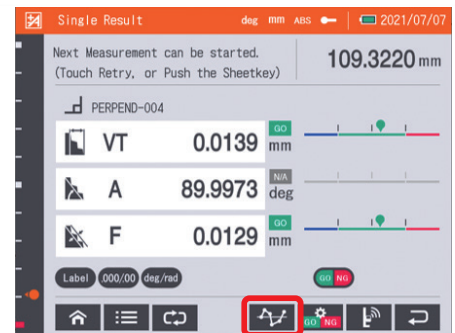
Single Result deg mm ABS 2021/07/07

Next Measurement can be started. (Touch Retry, or Push the Sheetkey)

109.3220 mm

PERPEND-004

VT 0.0139 GO mm

A 89.9973 N/A deg

F 0.0129 GO mm

Label .000/00 deg/rad

GO NG

GO NG